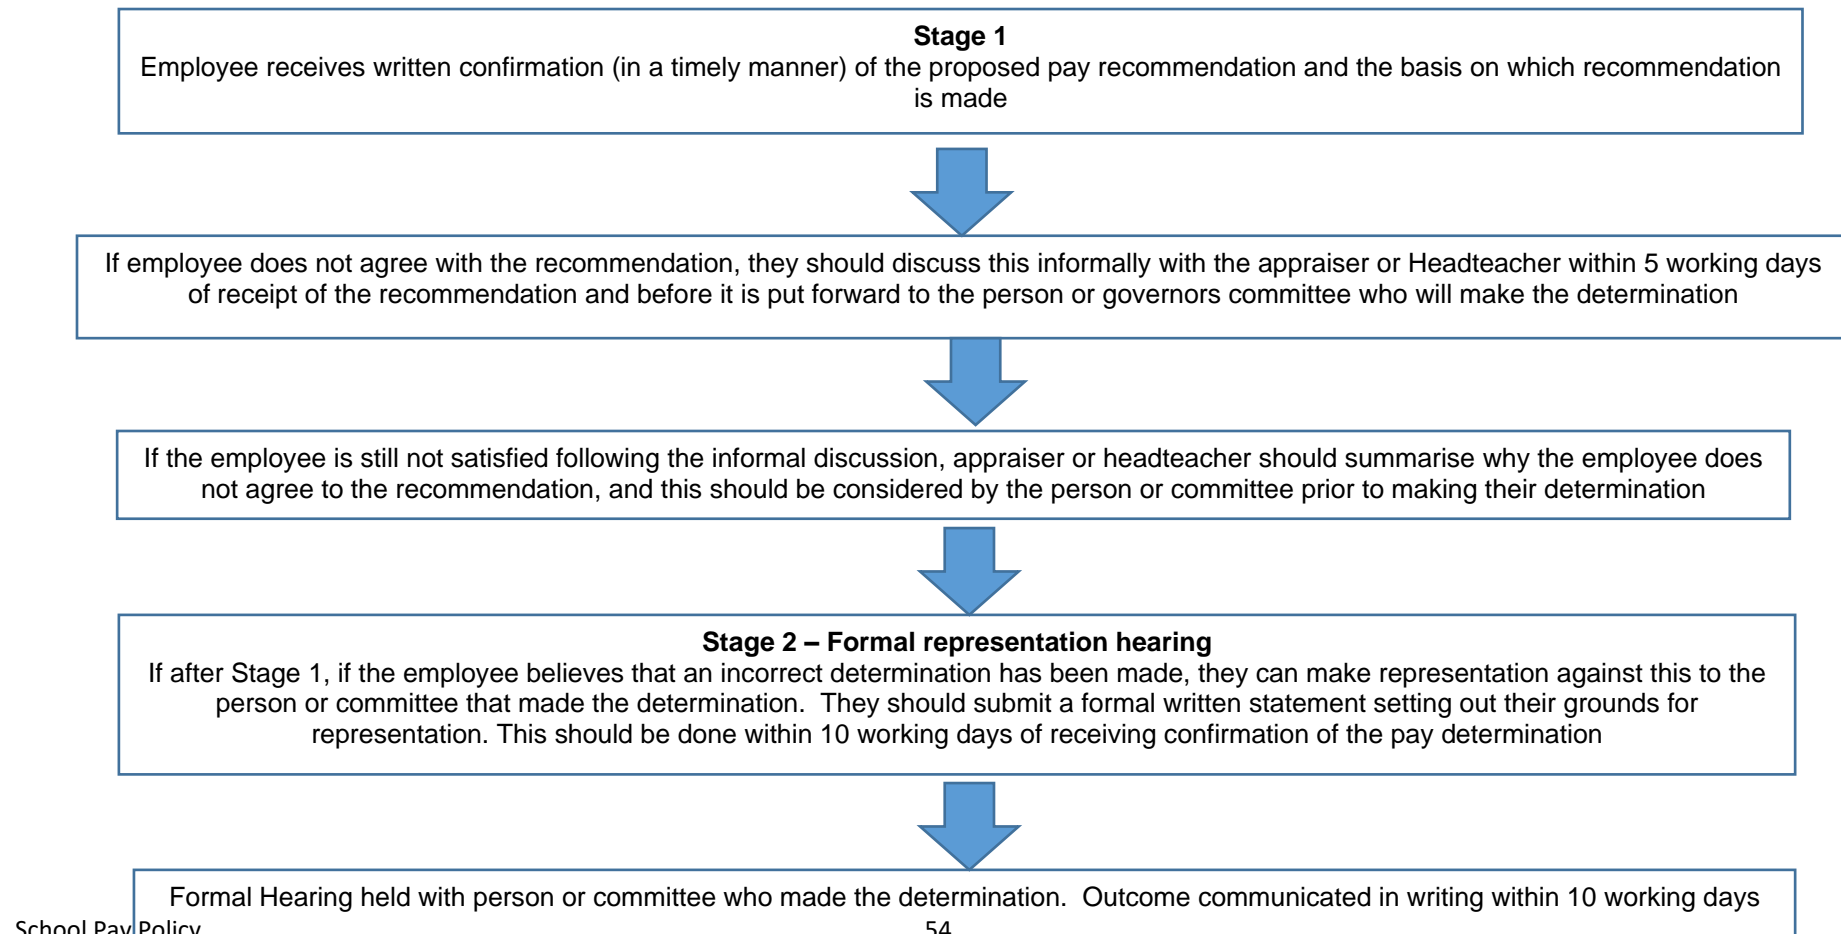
**Stage 1**
Employee receives written confirmation (in a timely manner) of the proposed pay recommendation and the basis on which recommendation is made

If employee does not agree with the recommendation, they should discuss this informally with the appraiser or Headteacher within 5 working days of receipt of the recommendation and before it is put forward to the person or governors committee who will make the determination

If the employee is still not satisfied following the informal discussion, appraiser or headteacher should summarise why the employee does not agree to the recommendation, and this should be considered by the person or committee prior to making their determination

**Stage 2 – Formal representation hearing**
If after Stage 1, if the employee believes that an incorrect determination has been made, they can make representation against this to the person or committee that made the determination. They should submit a formal written statement setting out their grounds for representation. This should be done within 10 working days of receiving confirmation of the pay determination

Formal Hearing held with person or committee who made the determination. Outcome communicated in writing within 10 working days

School Pay Policy
54